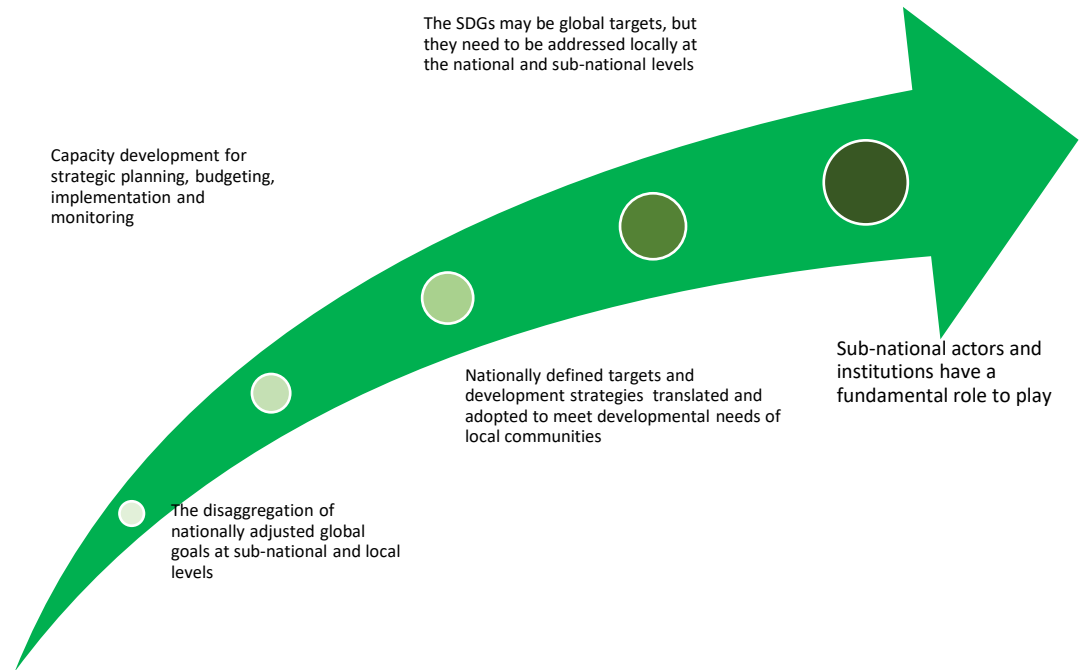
The SDGs may be global targets, but they need to be addressed locally at the national and sub-national levels

Capacity development for strategic planning, budgeting, implementation and monitoring

Sub-national actors and institutions have a fundamental role to play

Nationally defined targets and development strategies translated and adopted to meet developmental needs of local communities

The disaggregation of nationally adjusted global goals at sub-national and local levels